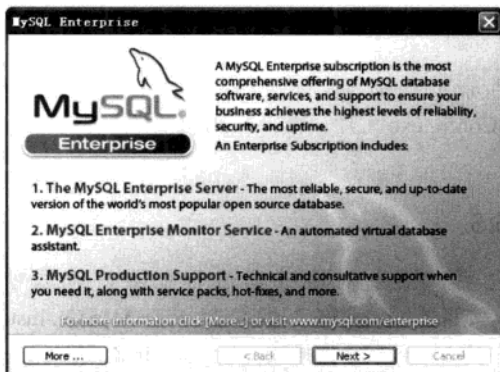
MySQL Enterprise

MySQL.

Enterprise

A MySQL Enterprise subscription is the most comprehensive offering of MySQL database software, services, and support to ensure your business achieves the highest levels of reliability, security, and uptime.

An Enterprise Subscription includes:

1. The MySQL Enterprise Server - The most reliable, secure, and up-to-date version of the world's most popular open source database.

2. MySQL Enterprise Monitor Service - An automated virtual database assistant.

3. MySQL Production Support - Technical and consultative support when you need it, along with service packs, hot-fixes, and more.

For more information click [More...] or visit www.mysql.com/enterprise

More ...

< Back

Next >

Cancel